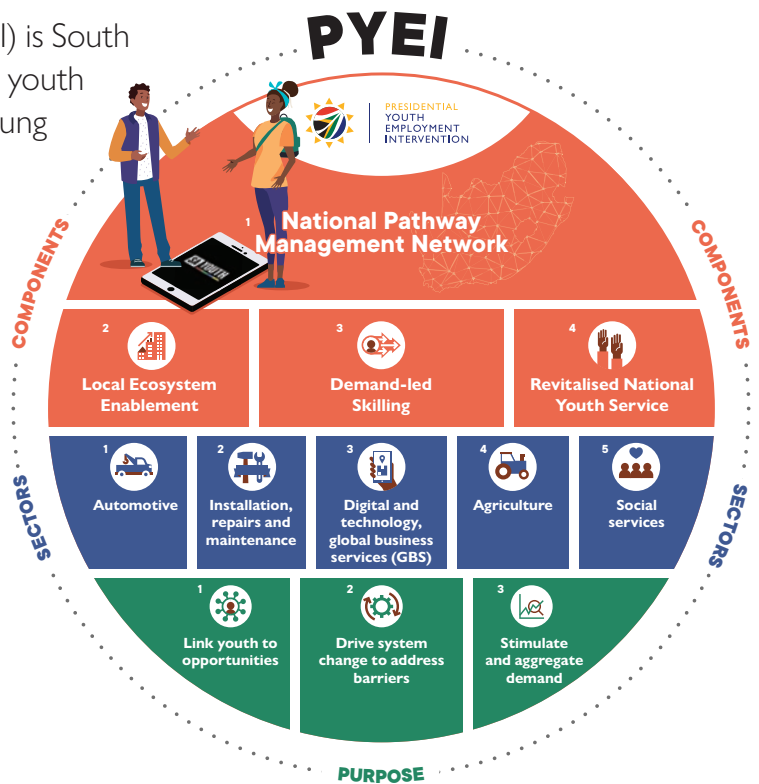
l) is South
youth
ung

PYEI

PRESIDENTIAL
YOUTH
EMPLOYMENT
INTERVENTION

COMPONENTS

COMPONENTS

1 National Pathway Management Network

2 Local Ecosystem Enablement

3 Demand-led Skilling

4 Revitalised National Youth Service

SECTORS

SECTORS

1 Automotive

2 Installation, repairs and maintenance

3 Digital and technology, global business services (GBS)

4 Agriculture

5 Social services

1 Link youth to opportunities

2 Drive system change to address barriers

3 Stimulate and aggregate demand

PURPOSE